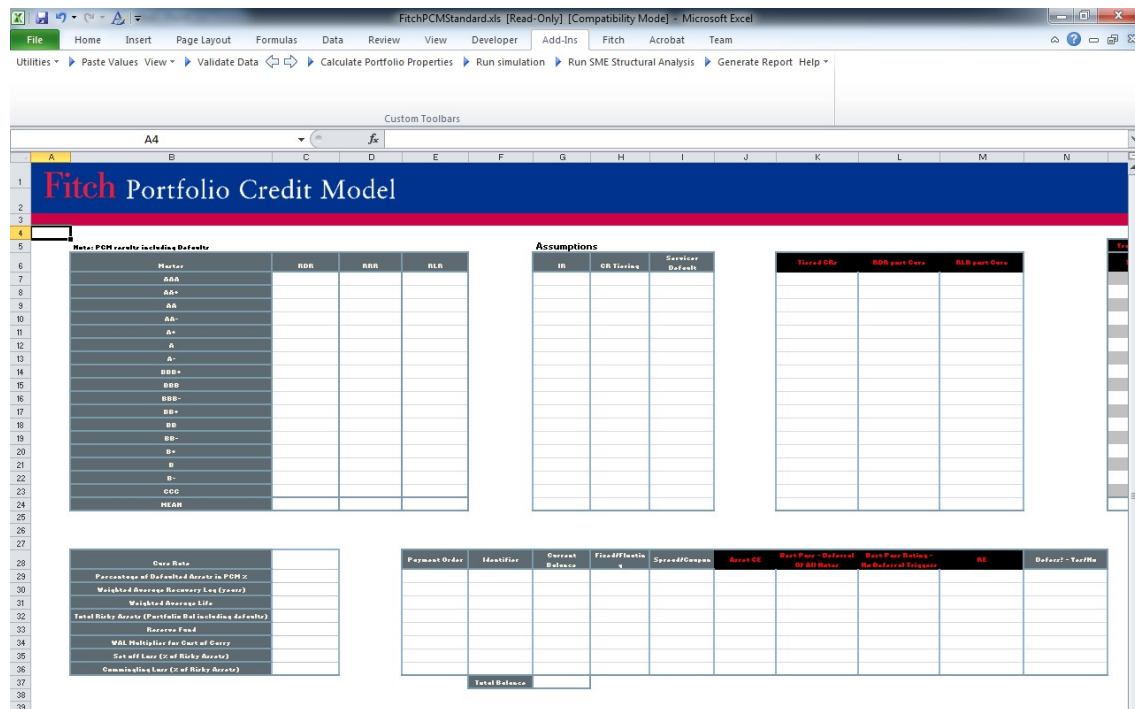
FitchPCMStandard.xls [Read-Only] [Compatibility Mode] - Microsoft Excel

File Home Insert Page Layout Formulas Data Review View Developer Add-Ins Fitch Acrobat Team

Utilities ▾ Paste Values View ▾ Validate Data Calculate Portfolio Properties Run simulation Run SME Structural Analysis Generate Report Help ▾

Custom Toolbars

A4

A B C D E F G H I J K L M N

Fitch Portfolio Credit Model

Note: PCM results including Defaults

| Master | RDR | RRR | RLR |
|---|---|---|---|
| AAA | | | |
| AA+ | | | |
| AA | | | |
| AA- | | | |
| A+ | | | |
| A | | | |
| A- | | | |
| BBB+ | | | |
| BBB | | | |
| BBB- | | | |
| BB+ | | | |
| BB | | | |
| BB- | | | |
| B+ | | | |
| B | | | |
| B- | | | |
| CCC | | | |
| MEAN | | | |

Assumptions

| IR | CR Tiering | Servicer Default |
|---|---|---|

| Tiered CRs | RDR post Cure | RLR post Cure |
|---|---|---|

| Cure Rate | |
|---|---|
| Percentage of Defaulted Assets in PCM % | |
| Weighted Average Recovery Lag (years) | |
| Weighted Average Life | |
| Total Risky Assets (Portfolio Bal including defaults) | |
| Reserve Fund | |
| WAL Multiplier for Cost of Carry | |
| Set off Loss (% of Risky Assets) | |
| Commingling Loss (% of Risky Assets) | |

| Payment Order | Identifier | Current Balance | Fixed/Floating | Spread/Coupon | Asset CE | Best Pass - Deferral Of All Notes | Best Pass Rating - No Deferral Triggers | RE | Defers? - Yes/No |
|---|---|---|---|---|---|---|---|---|---|

Total Balance

1 2 3 4 5 6 7 8 9 10 11 12 13 14 15 16 17 18 19 20 21 22 23 24 25 26 27 28 29 30 31 32 33 34 35 36 37 38 39